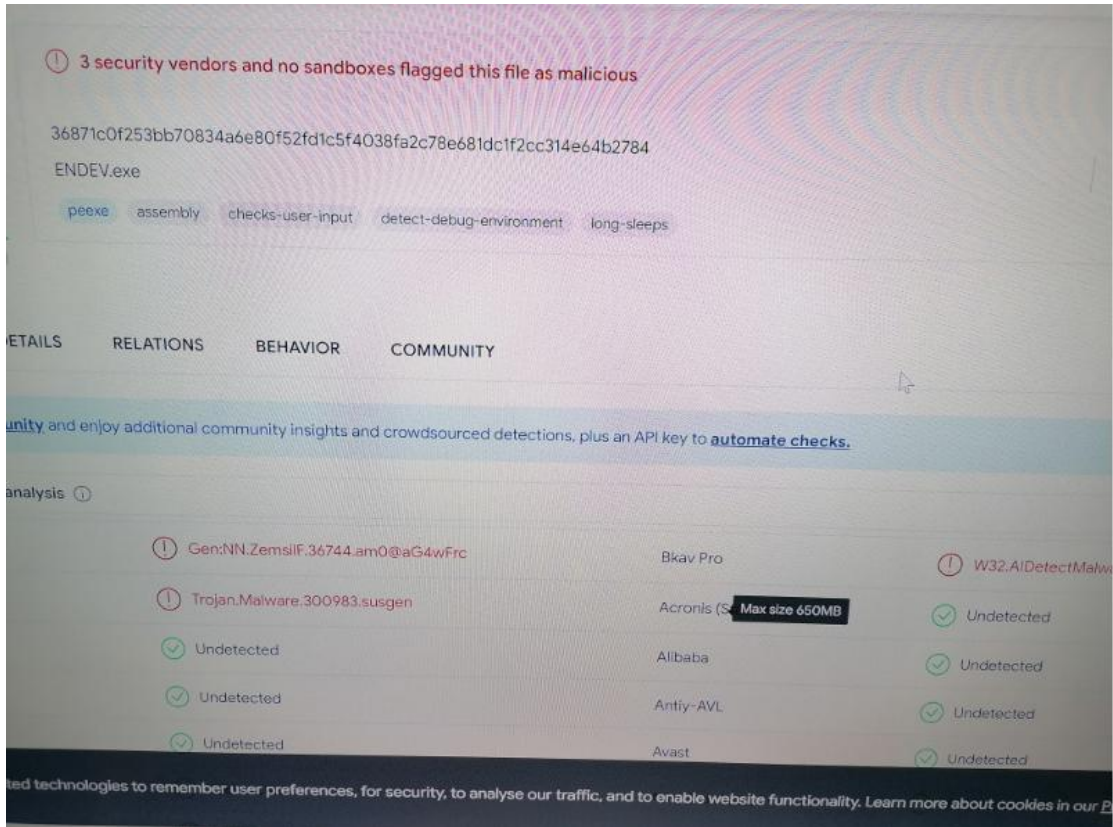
3 security vendors and no sandboxes flagged this file as malicious

36871c0f253bb70834a6e80f52fd1c5f4038fa2c78e681dc1f2cc314e64b2784
ENDEV.exe

peexe assembly checks-user-input detect-debug-environment long-sleeps

ETAILS RELATIONS BEHAVIOR COMMUNITY

unity and enjoy additional community insights and crowdsourced detections, plus an API key to automate checks.

analysis

| | | |
|---|---|---|
| Gen:NN.ZemsilF.36744.am0@aG4wFrc | Bkav Pro | W32.AIDetectMalw |
| Trojan.Malware.300983.susgen | Acronis (S Max size 650MB | Undetected |
| Undetected | Alibaba | Undetected |
| Undetected | Antiy-AVL | Undetected |
| Undetected | Avast | Undetected |

ted technologies to remember user preferences, for security, to analyse our traffic, and to enable website functionality. Learn more about cookies in our P